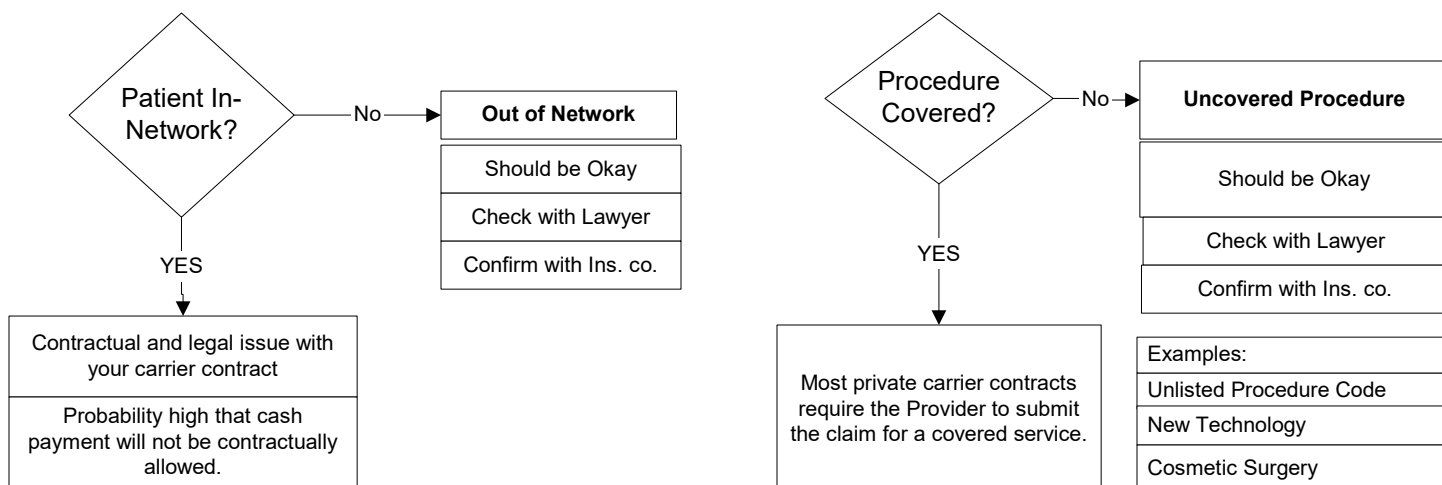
Patient In-Network?

No

Out of Network

Should be Okay

Check with Lawyer

Confirm with Ins. co.

YES

Contractual and legal issue with your carrier contract

Probability high that cash payment will not be contractually allowed.

Procedure Covered?

No

Uncovered Procedure

Should be Okay

Check with Lawyer

Confirm with Ins. co.

YES

Most private carrier contracts require the Provider to submit the claim for a covered service.

Examples:

Unlisted Procedure Code

New Technology

Cosmetic Surgery